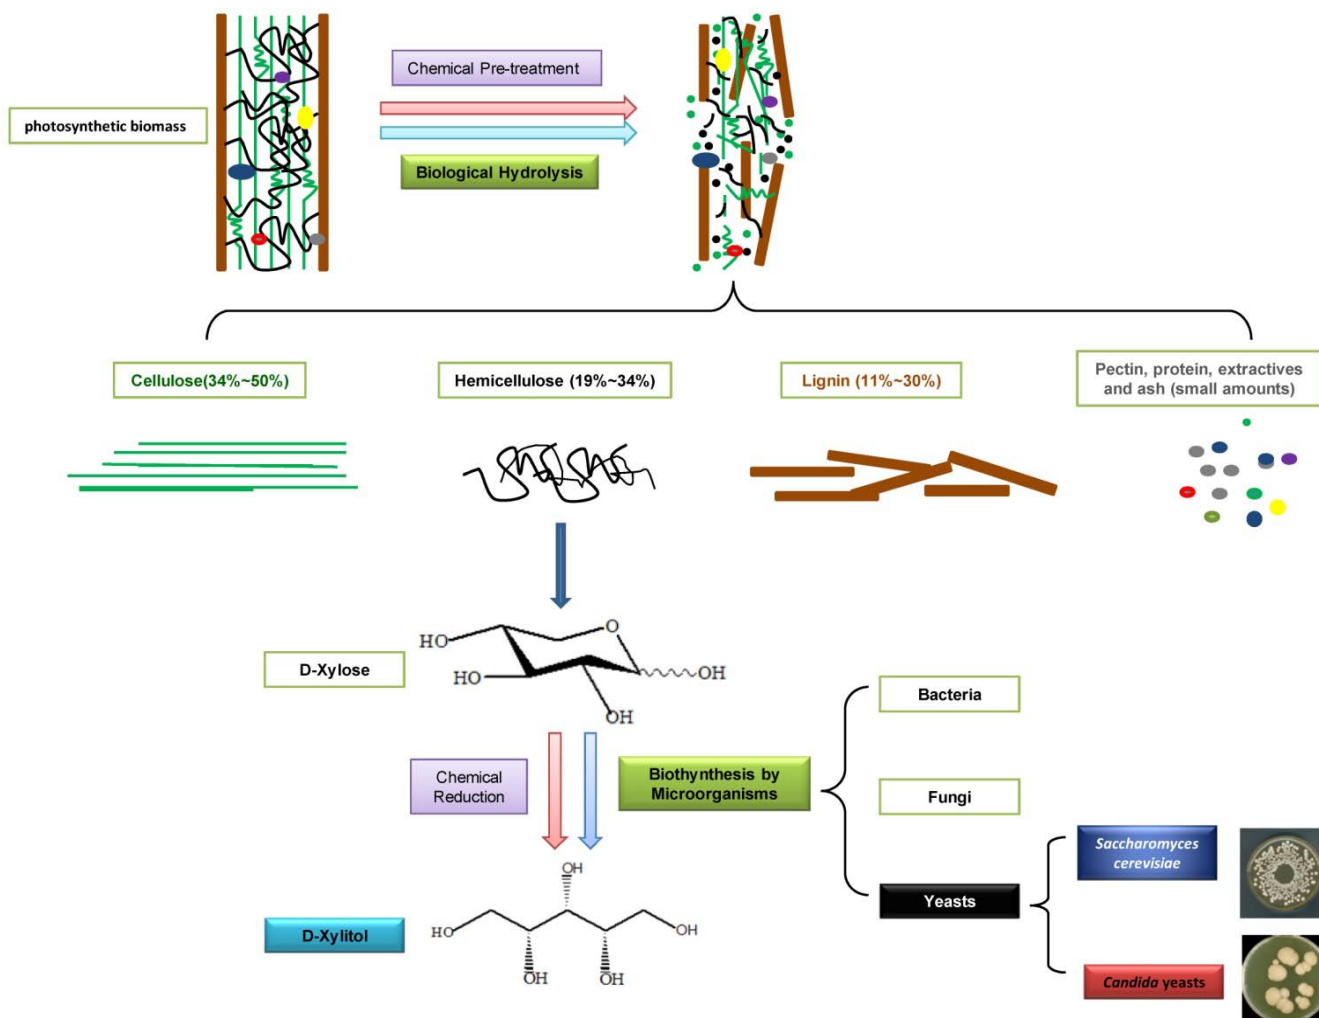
photosynthetic biomass

Chemical Pre-treatment

Biological Hydrolysis

Cellulose(34%~50%)

Hemicellulose (19%~34%)

Lignin (11%~30%)

Pectin, protein, extractives and ash (small amounts)

D-Xylose

HO

HO

O

OH

OH

Chemical Reduction

Biothynthesis by Microorganisms

Bacteria

Fungi

Yeasts

Saccharomyces cerevisiae

Candida yeasts

D-Xylitol

OH

HO

OH

OH

OH